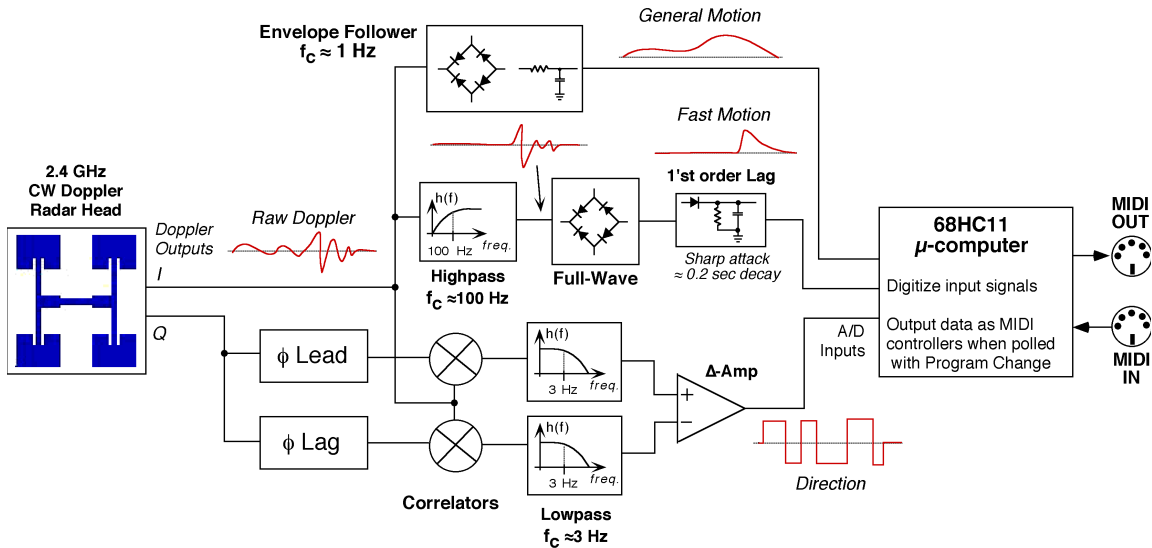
Envelope Follower
$f_C \approx 1$ Hz

General Motion

Fast Motion

2.4 GHz
CW Doppler
Radar Head

Doppler
Outputs

Raw Doppler

I

Q

h(f)
100 Hz
freq.

Highpass
$f_C \approx 100$ Hz

Full-Wave

1'st order Lag

Sharp attack
≈ 0.2 sec decay

68HC11
μ-computer

Digitize input signals

Output data as MIDI controllers when polled with Program Change

A/D
Inputs

MIDI
OUT

MIDI
IN

ϕ Lead

ϕ Lag

h(f)
3 Hz
freq.

h(f)
3 Hz
freq.

Δ-Amp

+
−

Correlators

Lowpass
$f_C \approx 3$ Hz

Direction